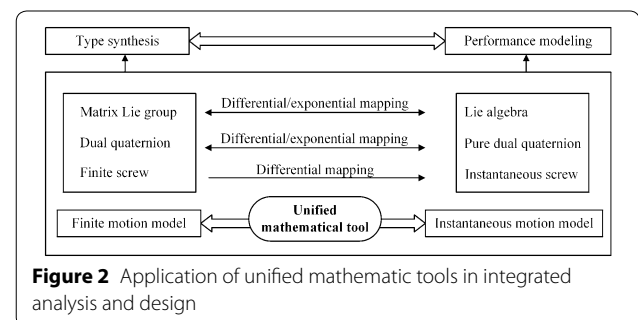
Type synthesis

Performance modeling

Matrix Lie group

Dual quaternion

Finite screw

Differential/exponential mapping

Differential/exponential mapping

Differential mapping

Lie algebra

Pure dual quaternion

Instantaneous screw

Finite motion model

Unified mathematical tool

Instantaneous motion model

**Figure 2** Application of unified mathematic tools in integrated analysis and design